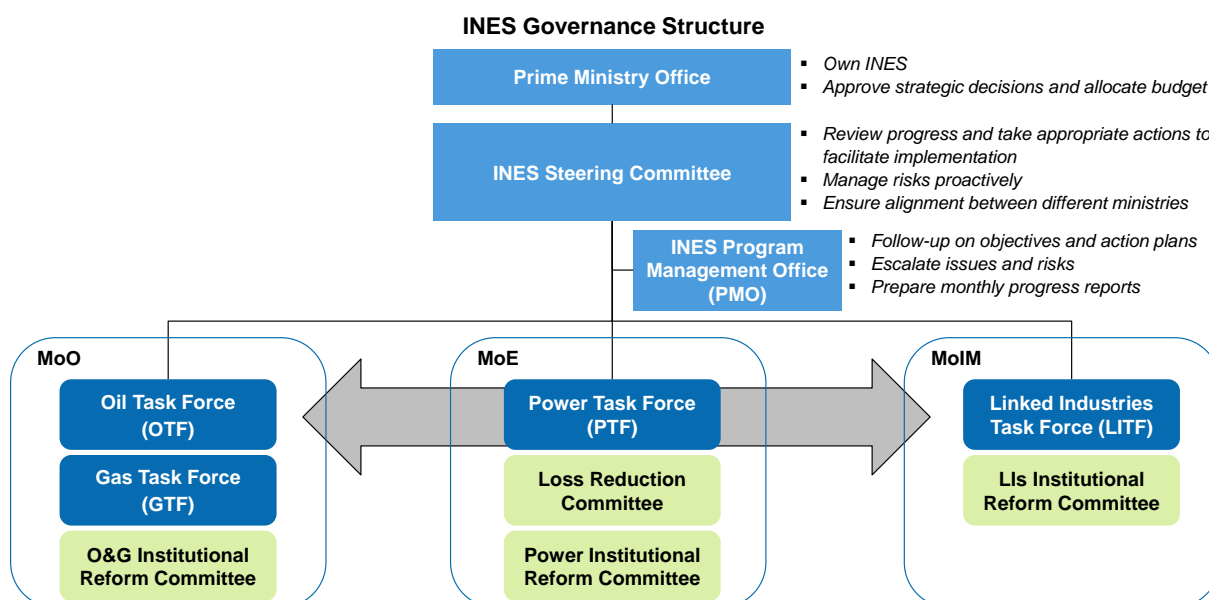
INES Governance Structure

Prime Ministry Office

- Own INES
- Approve strategic decisions and allocate budget

INES Steering Committee

- Review progress and take appropriate actions to facilitate implementation
- Manage risks proactively
- Ensure alignment between different ministries

INES Program Management Office (PMO)

- Follow-up on objectives and action plans
- Escalate issues and risks
- Prepare monthly progress reports

MoO

Oil Task Force (OTF)

Gas Task Force (GTF)

O&G Institutional Reform Committee

MoE

Power Task Force (PTF)

Loss Reduction Committee

Power Institutional Reform Committee

MoIM

Linked Industries Task Force (LITF)

LIs Institutional Reform Committee